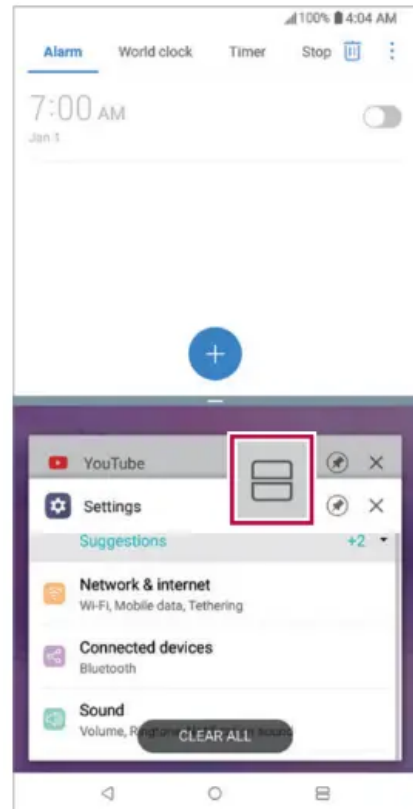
100% 4:04 AM
Alarm World clock Timer Stop

7:00 AM
Jan 1

+

YouTube

Settings

Suggestions +2

Network & internet
Wi-Fi, Mobile data, Tethering

Connected devices
Bluetooth

Sound
Volume, R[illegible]

CLEAR ALL